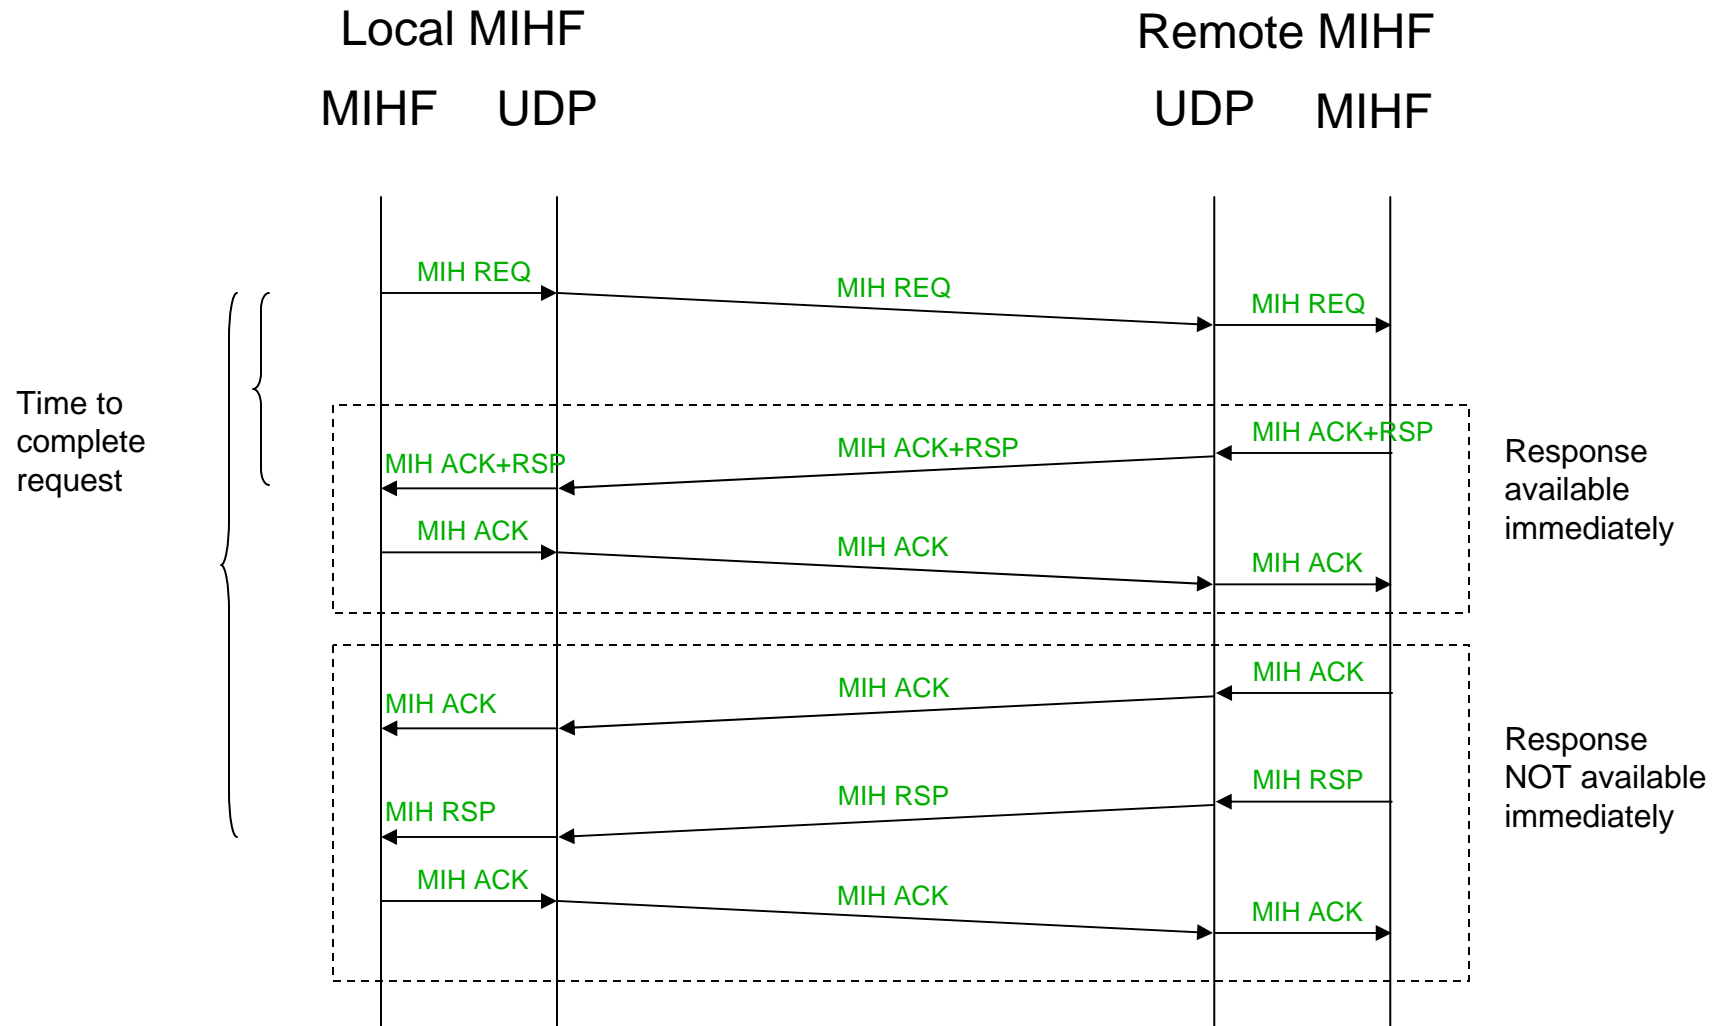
Local MIHF

MIHF UDP

Remote MIHF

UDP MIHF

MIH REQ

MIH REQ

MIH REQ

Time to complete request

MIH ACK+RSP

MIH ACK+RSP

MIH ACK+RSP

Response available immediately

MIH ACK

MIH ACK

MIH ACK

MIH ACK

MIH ACK

MIH ACK

Response NOT available immediately

MIH RSP

MIH RSP

MIH RSP

MIH ACK

MIH ACK

MIH ACK